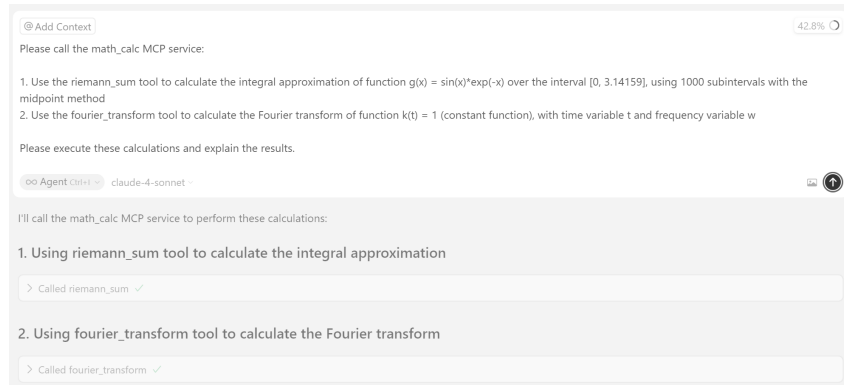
@ Add Context

42.8%

Please call the math_calc MCP service:

1. Use the riemann_sum tool to calculate the integral approximation of function g(x) = sin(x)*exp(-x) over the interval [0, 3.14159], using 1000 subintervals with the midpoint method
2. Use the fourier_transform tool to calculate the Fourier transform of function k(t) = 1 (constant function), with time variable t and frequency variable w

Please execute these calculations and explain the results.

∞ Agent Ctrl+I claude-4-sonnet

I'll call the math_calc MCP service to perform these calculations:

1. Using riemann_sum tool to calculate the integral approximation

> Called riemann_sum ✓

2. Using fourier_transform tool to calculate the Fourier transform

> Called fourier_transform ✓